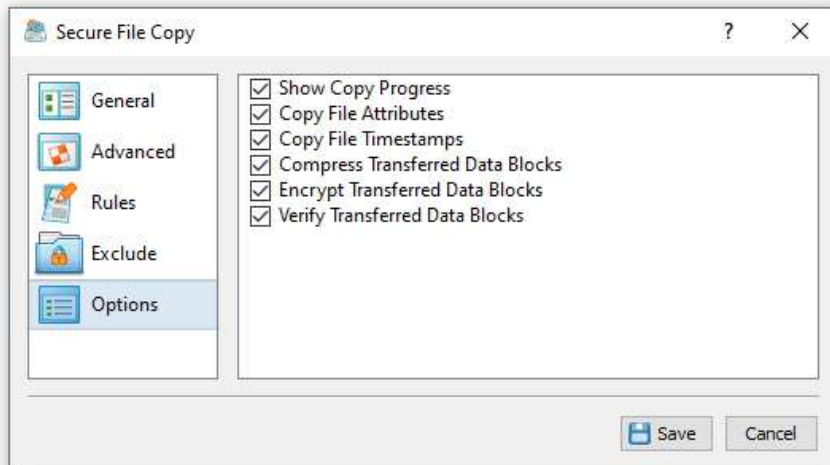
Secure File Copy

?

X

General

Advanced

Rules

Exclude

Options

☑ Show Copy Progress
☑ Copy File Attributes
☑ Copy File Timestamps
☑ Compress Transferred Data Blocks
☑ Encrypt Transferred Data Blocks
☑ Verify Transferred Data Blocks

Save

Cancel